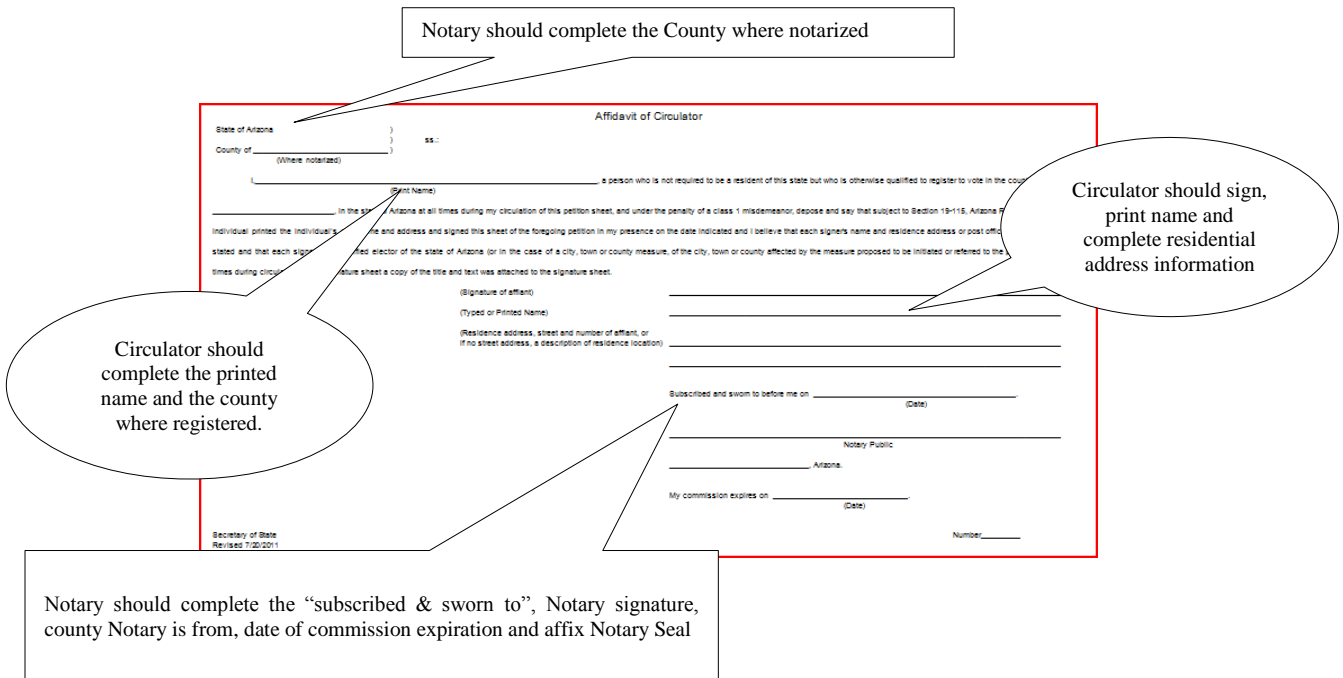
Notary should complete the County where notarized

Affidavit of Circulator

State of Arizona )
) ss.:
County of ____________________ )
(Where notarized)

I, ______________________________, a person who is not required to be a resident of this state but who is otherwise qualified to register to vote in the coun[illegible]
(Print Name)

______________, in the st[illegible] Arizona at all times during my circulation of this petition sheet, and under the penalty of a class 1 misdemeanor, depose and say that subject to Section 19-115, Arizona R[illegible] individual printed the individual's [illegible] and address and signed this sheet of the foregoing petition in my presence on the date indicated and I believe that each signers name and residence address or post offic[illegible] stated and that each sign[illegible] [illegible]fied elector of the state of Arizona (or in the case of a city, town or county measure, of the city, town or county affected by the measure proposed to be initiated or referred to the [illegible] times during circul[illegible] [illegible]ature sheet a copy of the title and text was attached to the signature sheet.

Circulator should sign, print name and complete residential address information

(Signature of affiant) ____________________

(Typed or Printed Name) ____________________

(Residence address, street and number of affiant, or if no street address, a description of residence location) ____________________

Circulator should complete the printed name and the county where registered.

Subscribed and sworn to before me on ____________________.
(Date)

____________________
Notary Public

____________________, Arizona.

My commission expires on ____________________.
(Date)

Secretary of State
Revised 7/20/2011

Number______

Notary should complete the "subscribed & sworn to", Notary signature, county Notary is from, date of commission expiration and affix Notary Seal